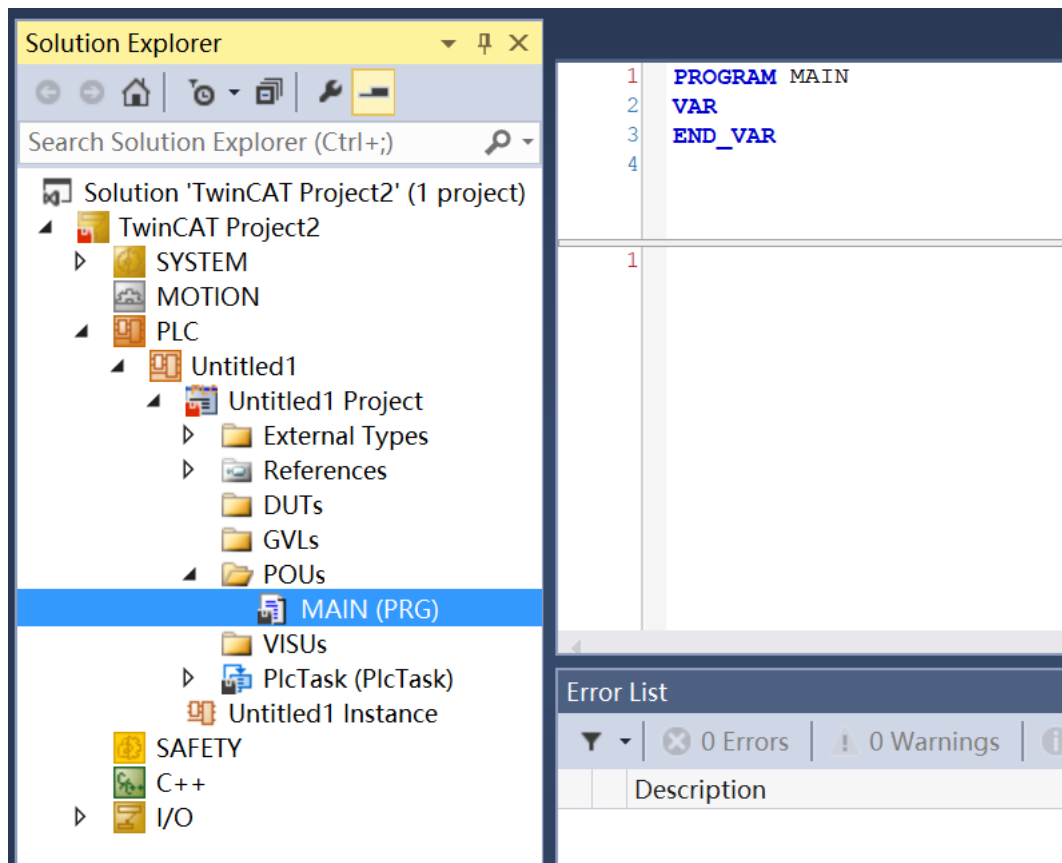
Solution Explorer

Search Solution Explorer (Ctrl+;)

Solution 'TwinCAT Project2' (1 project)
TwinCAT Project2
SYSTEM
MOTION
PLC
Untitled1
Untitled1 Project
External Types
References
DUTs
GVLs
POUs
MAIN (PRG)
VISUs
PlcTask (PlcTask)
Untitled1 Instance
SAFETY
C++
I/O

1 PROGRAM MAIN
2 VAR
3 END_VAR
4

1

Error List

0 Errors
0 Warnings

Description